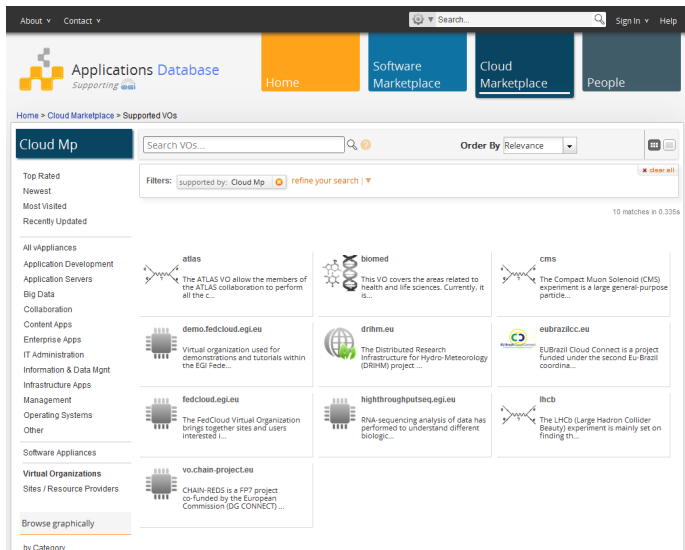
About ▾ Contact ▾ Search... Sign In ▾ Help

Applications Database
Supporting

Home
Software Marketplace
Cloud Marketplace
People

Home > Cloud Marketplace > Supported VOs

Cloud Mp

Top Rated
Newest
Most Visited
Recently Updated

All vAppliances
Application Development
Application Servers
Big Data
Collaboration
Content Apps
Enterprise Apps
IT Administration
Information & Data Mgnt
Infrastructure Apps
Management
Operating Systems
Other

Software Appliances

Virtual Organizations
Sites / Resource Providers

Browse graphically

by Category

Search VOs... Order By Relevance

Filters: supported by: Cloud Mp refine your search ▾ clear all

10 matches in 0.335s

atlas
The ATLAS VO allow the members of the ATLAS collaboration to perform all the c...

biomed
This VO covers the areas related to health and life sciences. Currently, it is...

cms
The Compact Muon Solenoid (CMS) experiment is a large general-purpose particle...

demo.fedcloud.egi.eu
Virtual organization used for demonstrations and tutorials within the EGI Fede...

drihm.eu
The Distributed Research Infrastructure for Hydro-Meteorology (DRIHM) project ...

eubrazilcc.eu
EUBrazil Cloud Connect is a project funded under the second Eu-Brazil coordina...

fedcloud.egi.eu
The FedCloud Virtual Organization brings together sites and users interested i...

highthroughputseq.egi.eu
RNA-sequencing analysis of data has performed to understand different biologic...

lhcb
The LHCb (Large Hadron Collider Beauty) experiment is mainly set on finding th...

vo.chain-project.eu
CHAIN-REDS is a FP7 project co-funded by the European Commission (DG CONNECT) ...